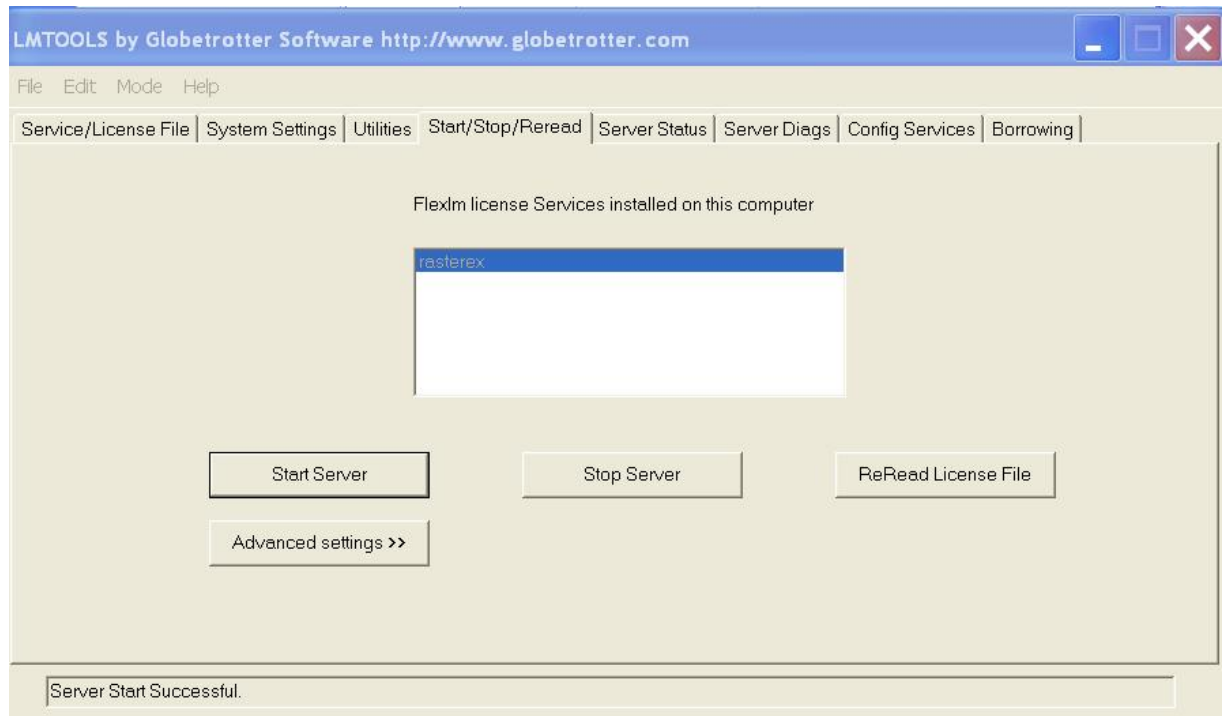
LMTOOLS by Globetrotter Software http://www.globetrotter.com

File Edit Mode Help

Service/License File | System Settings | Utilities | Start/Stop/Reread | Server Status | Server Diags | Config Services | Borrowing

Flexlm license Services installed on this computer

rasterex

Start Server

Stop Server

ReRead License File

Advanced settings >>

Server Start Successful.